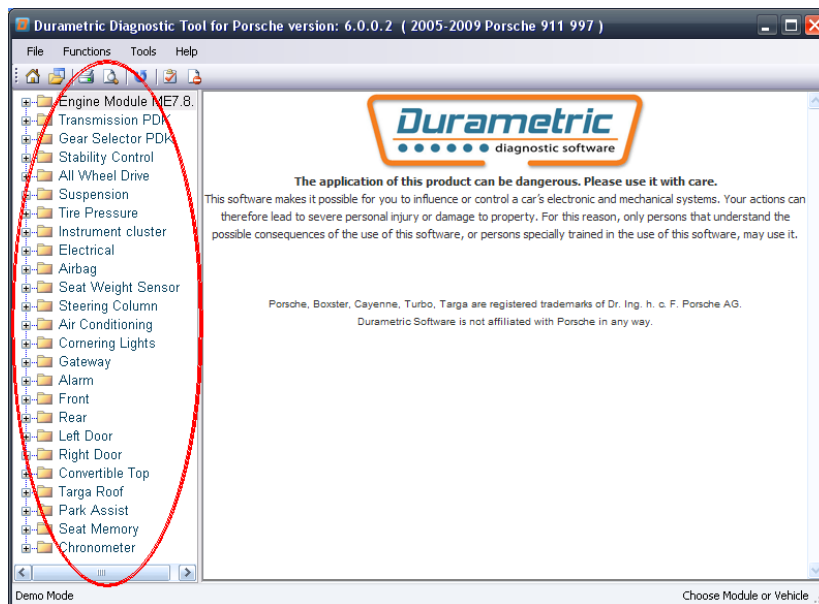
Durametric Diagnostic Tool for Porsche version: 6.0.0.2 ( 2005-2009 Porsche 911 997 )

File Functions Tools Help

Engine Module ME7.8.
Transmission PDK
Gear Selector PDK
Stability Control
All Wheel Drive
Suspension
Tire Pressure
Instrument cluster
Electrical
Airbag
Seat Weight Sensor
Steering Column
Air Conditioning
Cornering Lights
Gateway
Alarm
Front
Rear
Left Door
Right Door
Convertible Top
Targa Roof
Park Assist
Seat Memory
Chronometer

Durametric
diagnostic software

The application of this product can be dangerous. Please use it with care.

This software makes it possible for you to influence or control a car's electronic and mechanical systems. Your actions can therefore lead to severe personal injury or damage to property. For this reason, only persons that understand the possible consequences of the use of this software, or persons specially trained in the use of this software, may use it.

Porsche, Boxster, Cayenne, Turbo, Targa are registered trademarks of Dr. Ing. h. c. F. Porsche AG.
Durametric Software is not affiliated with Porsche in any way.

Demo Mode

Choose Module or Vehicle